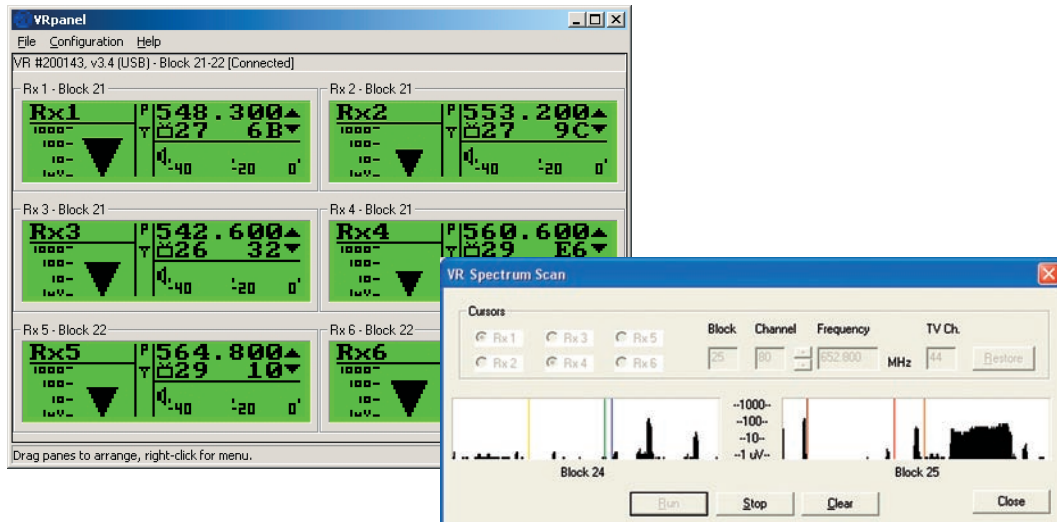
VRpanel

File Configuration Help

VR #200143, v3.4 (USB) - Block 21-22 [Connected]

Rx 1 - Block 21
Rx1
1000-
100-
10-
1uV-
P 548.300▲
T 27 6B▼
-40 -20 0'

Rx 2 - Block 21
Rx2
1000-
100-
10-
1uV-
P 553.200▲
T 27 9C▼
-40 -20 0'

Rx 3 - Block 21
Rx3
1000-
100-
10-
1uV-
P 542.600▲
T 26 32▼
-40 -20 0'

Rx 4 - Block 21
Rx4
1000-
100-
10-
1uV-
P 560.600▲
T 29 E6▼

Rx 5 - Block 22
Rx5
1000-
100-
10-
1uV-
P 564.800▲
T 29 10▼
-40 -20 0'

Rx 6 - Block 22
Rx6
1000-
100-
10-
1uV-

Drag panes to arrange, right-click for menu.

VR Spectrum Scan

Cursors
Rx 1 Rx 3 Rx 5
Rx 2 Rx 4 Rx 6

Block Channel Frequency TV Ch.
25 80 652.800 MHz 44 Restore

--1000--
--100--
--10--
--1 uV--

Block 24 Block 25

Run Stop Clear Close